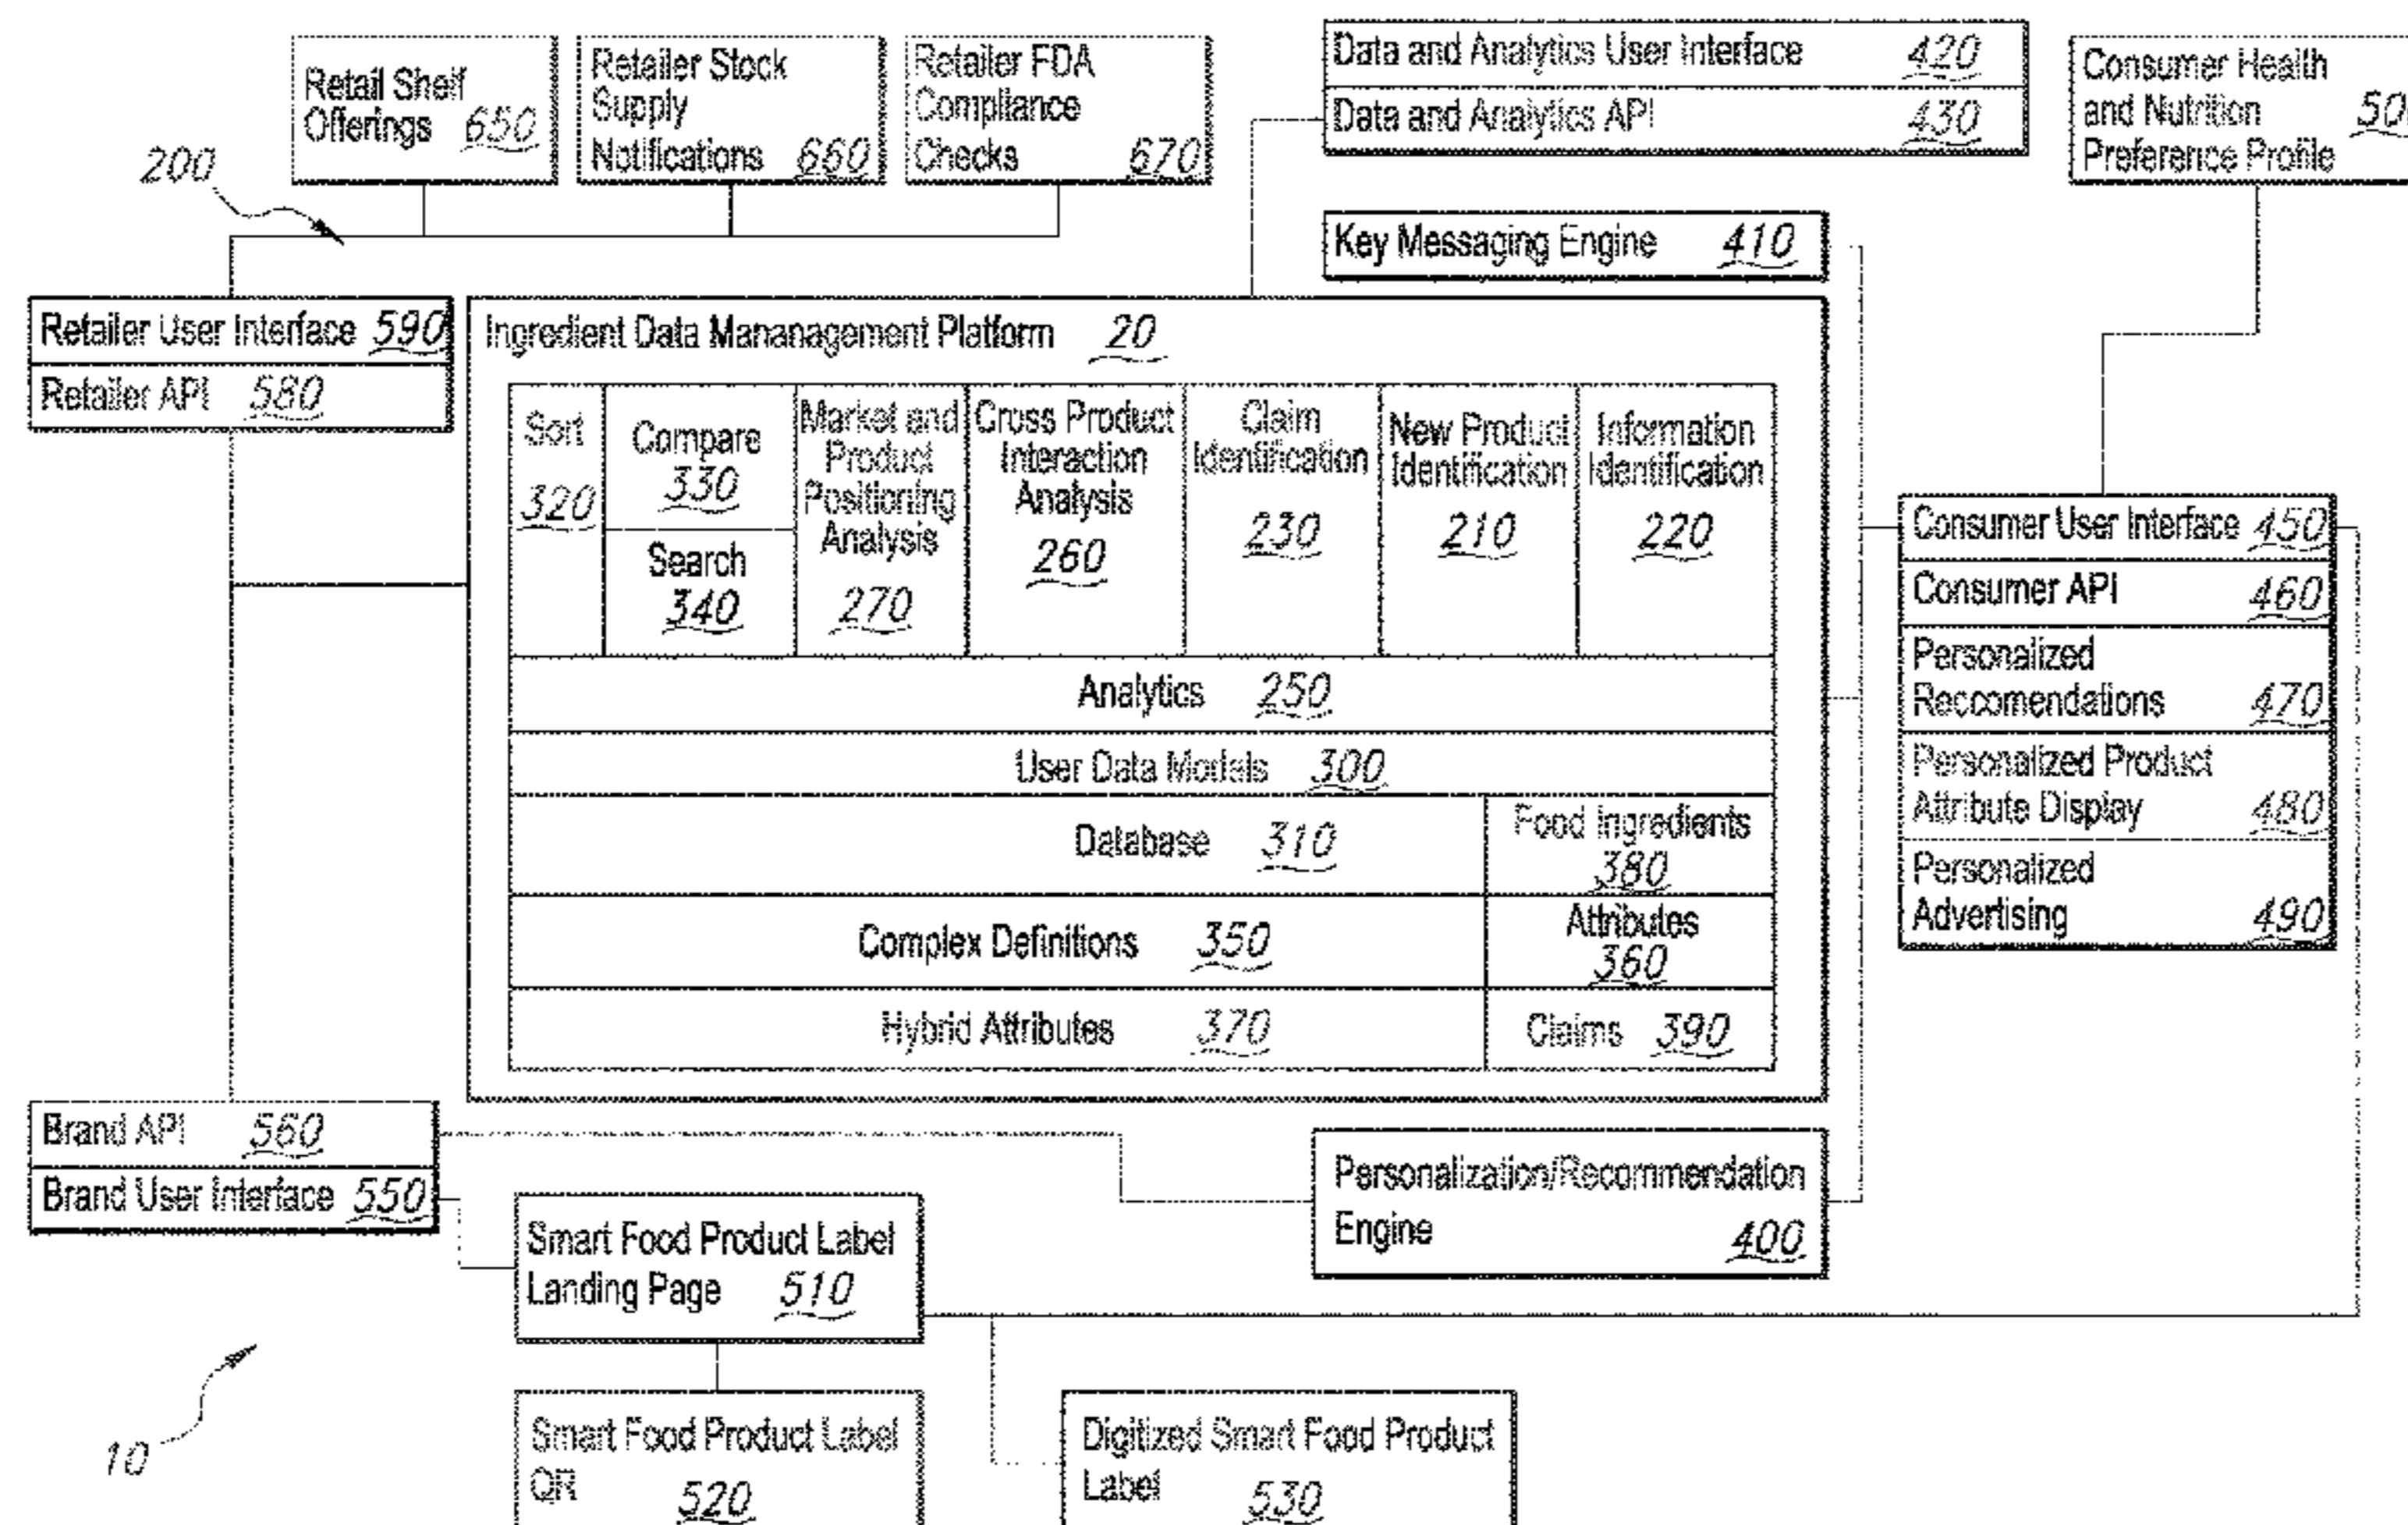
Retail Shelf Offerings 650

Retailer Stock Supply Notifications 660

Retailer FDA Compliance Checks 670

Data and Analytics User Interface 420
Data and Analytics API 430

Consumer Health and Nutrition Preference Profile 50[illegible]

200

Key Messaging Engine 410

Retailer User Interface 590
Retailer API 580

Ingredient Data Mananagement Platform 20

Sort 320

Compare 330

Search 340

Market and Product Positioning Analysis 270

Cross Product Interaction Analysis 260

Claim Identification 230

New Product Identification 210

Information Identification 220

Analytics 250

User Data Models 300

Database 310

Food Ingredients 380

Complex Definitions 350

Attributes 360

Hybrid Attributes 370

Claims 390

Consumer User Interface 450
Consumer API 460
Personalized Reccomendations 470
Personalized Product Attribute Display 480
Personalized Advertising 490

Brand API 560
Brand User Interface 550

Personalization/Recommendation Engine 400

Smart Food Product Label Landing Page 510

Smart Food Product Label QR 520

Digitized Smart Food Product Label 530

10